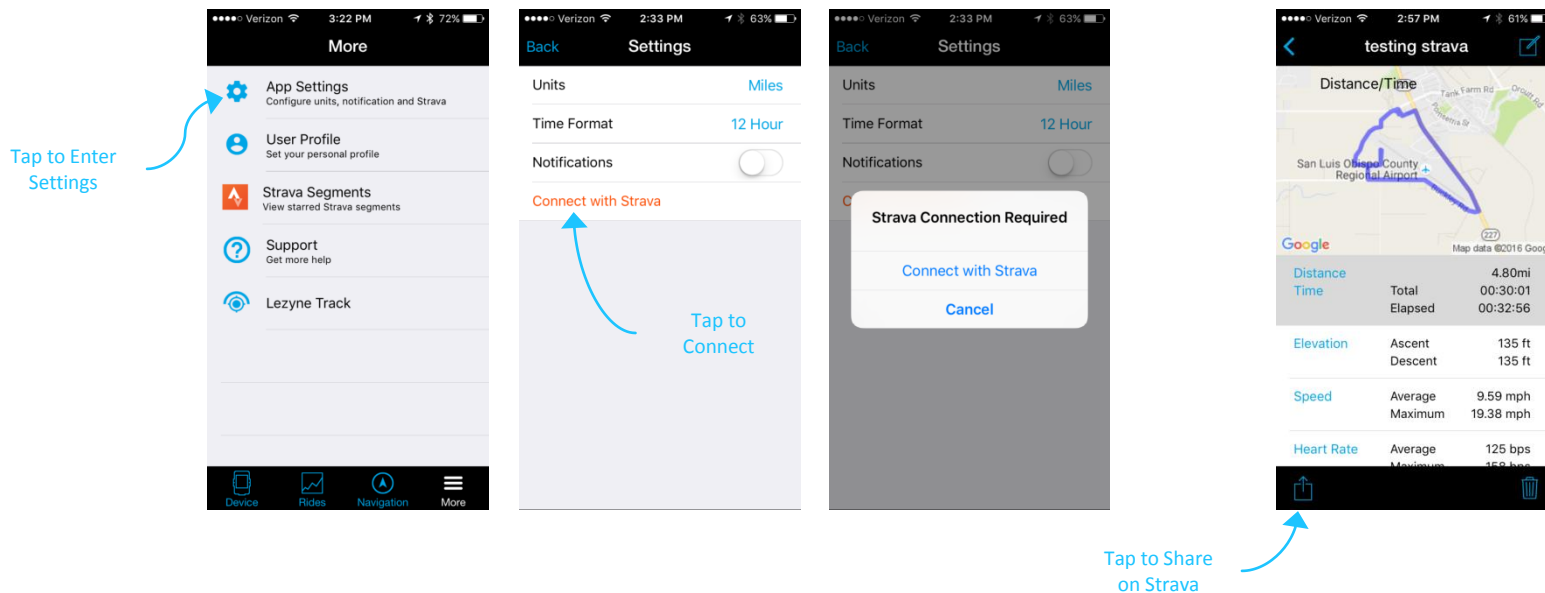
Tap to Enter Settings

●●●●○ Verizon 3:22 PM 72%

More

App Settings
Configure units, notification and Strava

User Profile
Set your personal profile

Strava Segments
View starred Strava segments

Support
Get more help

Lezyne Track

Device Rides Navigation More

●●●●○ Verizon 2:33 PM 63%

Back Settings

Units Miles

Time Format 12 Hour

Notifications

Connect with Strava

Tap to Connect

●●●●○ Verizon 2:33 PM 63%

Back Settings

Units Miles

Time Format 12 Hour

Notifications

Strava Connection Required

Connect with Strava

Cancel

●●●●○ Verizon 2:57 PM 61%

testing strava

Distance/Time

Tank Farm Rd

San Luis Obispo County Regional Airport

227

Google Map data ©2016 Goog

| | | |
|---|---|---|
| Distance | | 4.80mi |
| Time | Total | 00:30:01 |
| | Elapsed | 00:32:56 |
| Elevation | Ascent | 135 ft |
| | Descent | 135 ft |
| Speed | Average | 9.59 mph |
| | Maximum | 19.38 mph |
| Heart Rate | Average | 125 bps |
| | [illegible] | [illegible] |

Tap to Share on Strava